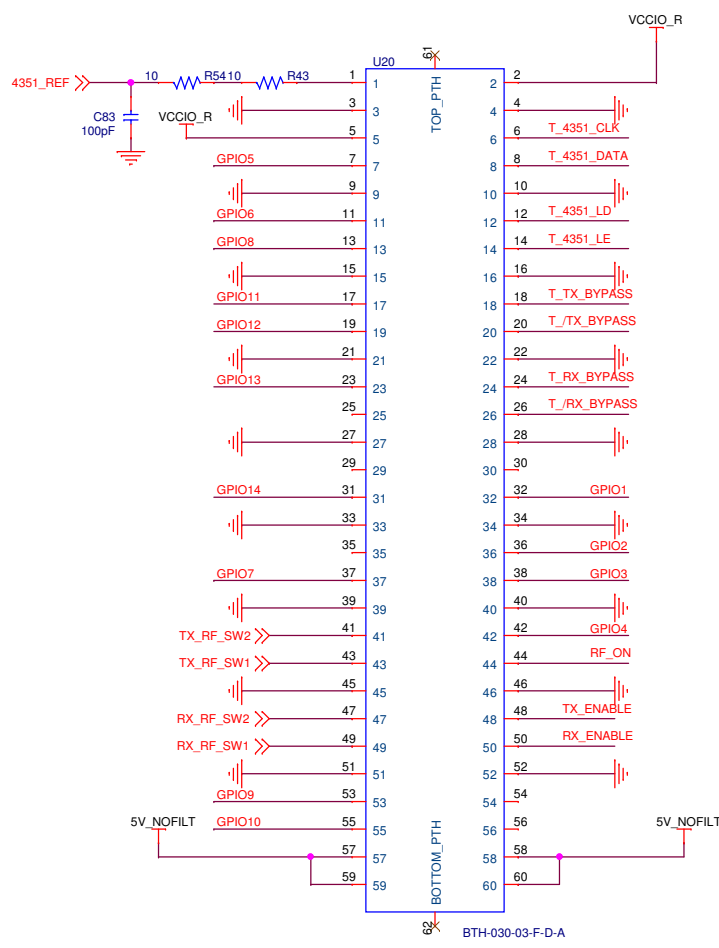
VCCIO_R
U20
61
TOP_PTH
4351_REF
10
R54
10
R43
1
1
2
2
C83
100pF
3
3
4
4
VCCIO_R
5
5
6
6
T_4351_CLK
GPIO5
7
7
8
8
T_4351_DATA
9
9
10
10
GPIO6
11
11
12
12
T_4351_LD
GPIO8
13
13
14
14
T_4351_LE
15
15
16
16
GPIO11
17
17
18
18
T_TX_BYPASS
GPIO12
19
19
20
20
T_/TX_BYPASS
21
21
22
22
GPIO13
23
23
24
24
T_RX_BYPASS
25
25
26
26
T_/RX_BYPASS
27
27
28
28
29
29
30
30
GPIO14
31
31
32
32
GPIO1
33
33
34
34
35
35
36
36
GPIO2
GPIO7
37
37
38
38
GPIO3
39
39
40
40
TX_RF_SW2
41
41
42
42
GPIO4
TX_RF_SW1
43
43
44
44
RF_ON
45
45
46
46
RX_RF_SW2
47
47
48
48
TX_ENABLE
RX_RF_SW1
49
49
50
50
RX_ENABLE
51
51
52
52
GPIO9
53
53
54
54
5V_NOFILT
GPIO10
55
55
BOTTOM_PTH
56
56
5V_NOFILT
57
57
58
58
59
59
60
60
62
BTH-030-03-F-D-A